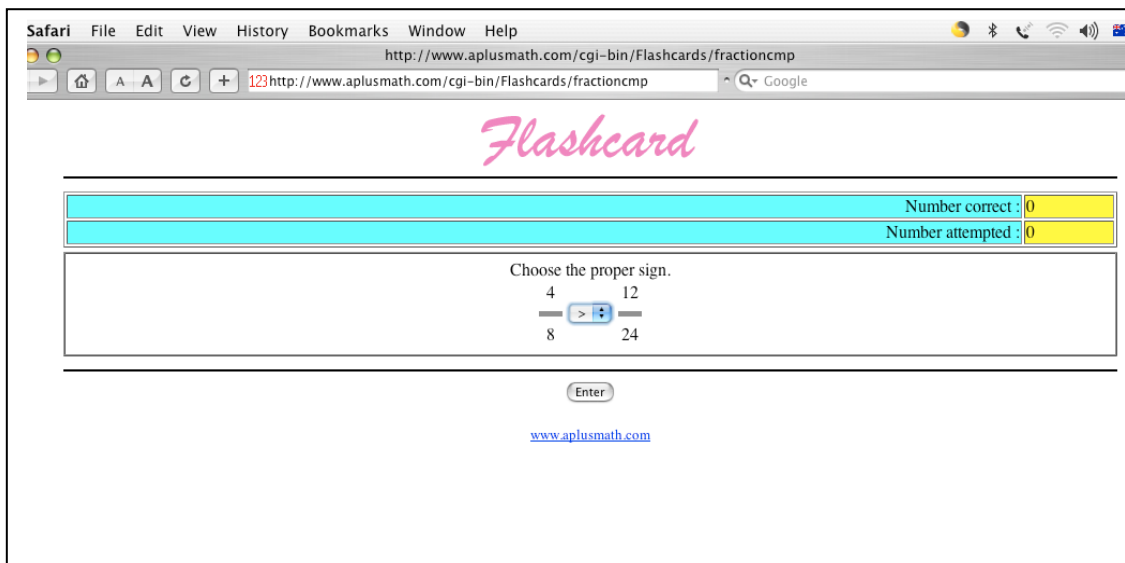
Safari File Edit View History Bookmarks Window Help

http://www.aplusmath.com/cgi-bin/Flashcards/fractioncmp

A A + 123http://www.aplusmath.com/cgi-bin/Flashcards/fractioncmp Q- Google

Flashcard

| Number correct : | 0 |
|---|---|
| Number attempted : | 0 |

Choose the proper sign.

$\frac{4}{8}$ > $\frac{12}{24}$

Enter

www.aplusmath.com